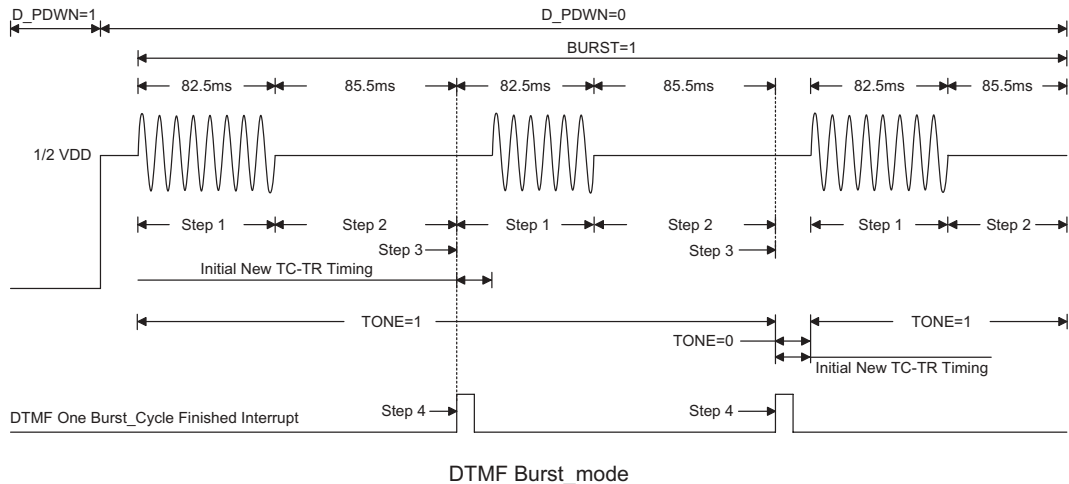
D_PDWN=1
D_PDWN=0
BURST=1
82.5ms
85.5ms
82.5ms
85.5ms
82.5ms
85.5ms
1/2 VDD
Step 1
Step 2
Step 1
Step 2
Step 1
Step 2
Step 3
Step 3
Initial New TC-TR Timing
TONE=1
TONE=1
TONE=0
Initial New TC-TR Timing
DTMF One Burst_Cycle Finished Interrupt
Step 4
Step 4

DTMF Burst_mode